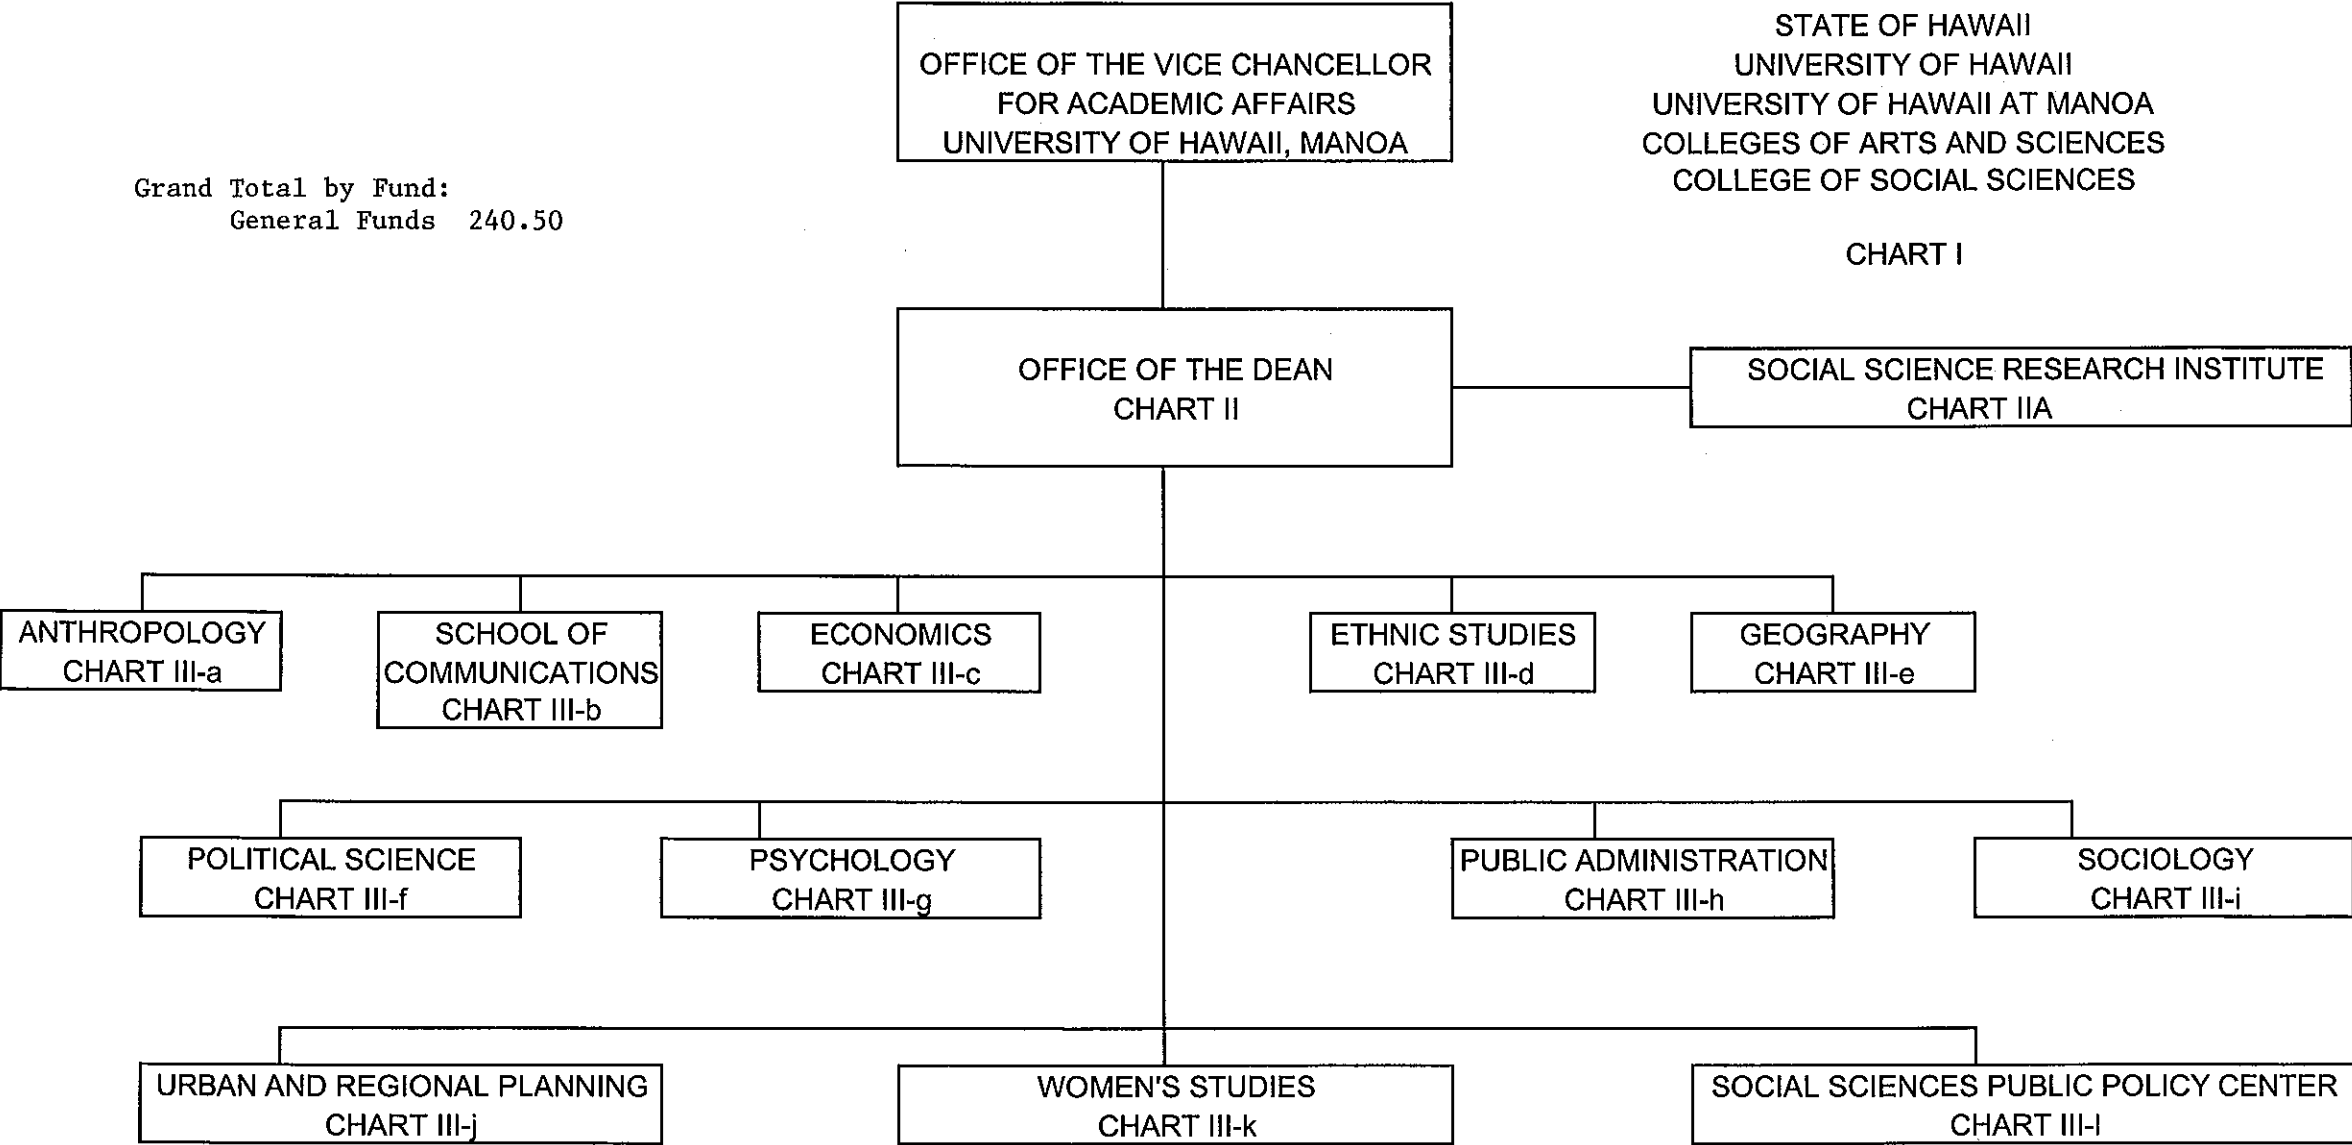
OFFICE OF THE VICE CHANCELLOR FOR ACADEMIC AFFAIRS UNIVERSITY OF HAWAII, MANOA

STATE OF HAWAII
UNIVERSITY OF HAWAII
UNIVERSITY OF HAWAII AT MANOA
COLLEGES OF ARTS AND SCIENCES
COLLEGE OF SOCIAL SCIENCES

CHART I

Grand Total by Fund:
General Funds 240.50

OFFICE OF THE DEAN
CHART II

SOCIAL SCIENCE RESEARCH INSTITUTE
CHART IIA

ANTHROPOLOGY
CHART III-a

SCHOOL OF COMMUNICATIONS
CHART III-b

ECONOMICS
CHART III-c

ETHNIC STUDIES
CHART III-d

GEOGRAPHY
CHART III-e

POLITICAL SCIENCE
CHART III-f

PSYCHOLOGY
CHART III-g

PUBLIC ADMINISTRATION
CHART III-h

SOCIOLOGY
CHART III-i

URBAN AND REGIONAL PLANNING
CHART III-j

WOMEN'S STUDIES
CHART III-k

SOCIAL SCIENCES PUBLIC POLICY CENTER
CHART III-l